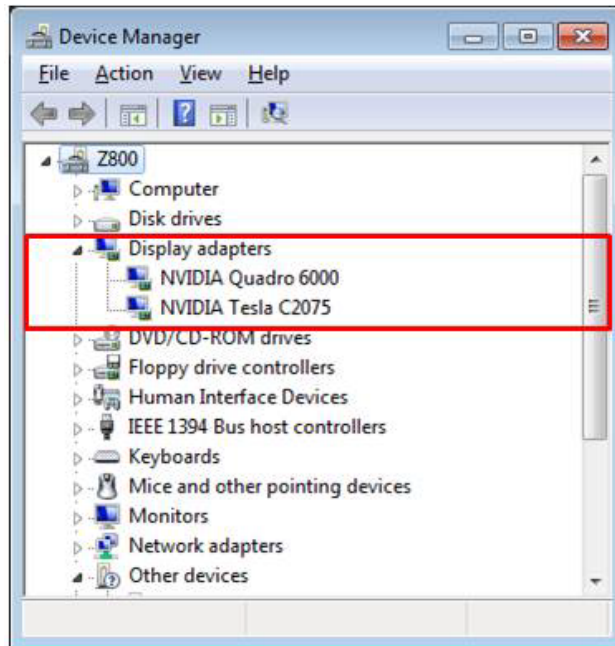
Device Manager

File Action View Help

Z800
Computer
Disk drives
Display adapters
NVIDIA Quadro 6000
NVIDIA Tesla C2075
DVD/CD-ROM drives
Floppy drive controllers
Human Interface Devices
IEEE 1394 Bus host controllers
Keyboards
Mice and other pointing devices
Monitors
Network adapters
Other devices